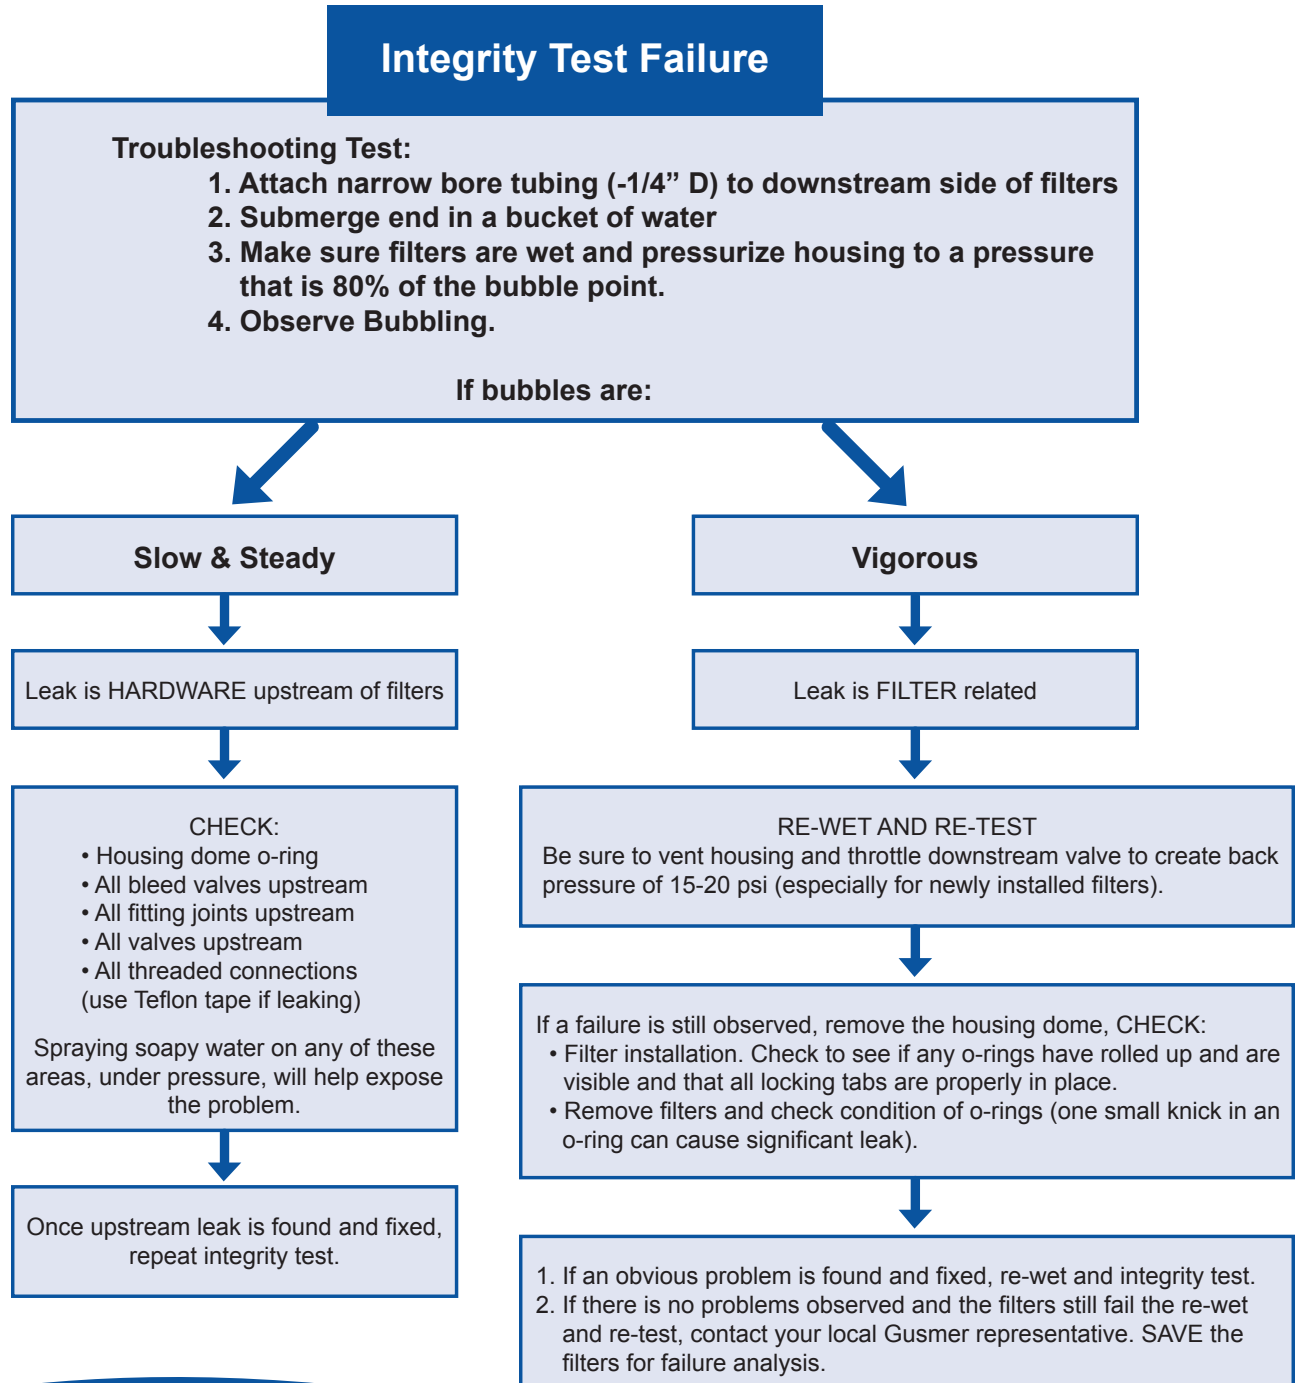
Integrity Test Failure

Troubleshooting Test:
1. Attach narrow bore tubing (-1/4” D) to downstream side of filters
2. Submerge end in a bucket of water
3. Make sure filters are wet and pressurize housing to a pressure that is 80% of the bubble point.
4. Observe Bubbling.

If bubbles are:

Slow & Steady

Leak is HARDWARE upstream of filters

CHECK:
• Housing dome o-ring
• All bleed valves upstream
• All fitting joints upstream
• All valves upstream
• All threaded connections (use Teflon tape if leaking)

Spraying soapy water on any of these areas, under pressure, will help expose the problem.

Once upstream leak is found and fixed, repeat integrity test.

Vigorous

Leak is FILTER related

RE-WET AND RE-TEST
Be sure to vent housing and throttle downstream valve to create back pressure of 15-20 psi (especially for newly installed filters).

If a failure is still observed, remove the housing dome, CHECK:
• Filter installation. Check to see if any o-rings have rolled up and are visible and that all locking tabs are properly in place.
• Remove filters and check condition of o-rings (one small knick in an o-ring can cause significant leak).

1. If an obvious problem is found and fixed, re-wet and integrity test.
2. If there is no problems observed and the filters still fail the re-wet and re-test, contact your local Gusmer representative. SAVE the filters for failure analysis.